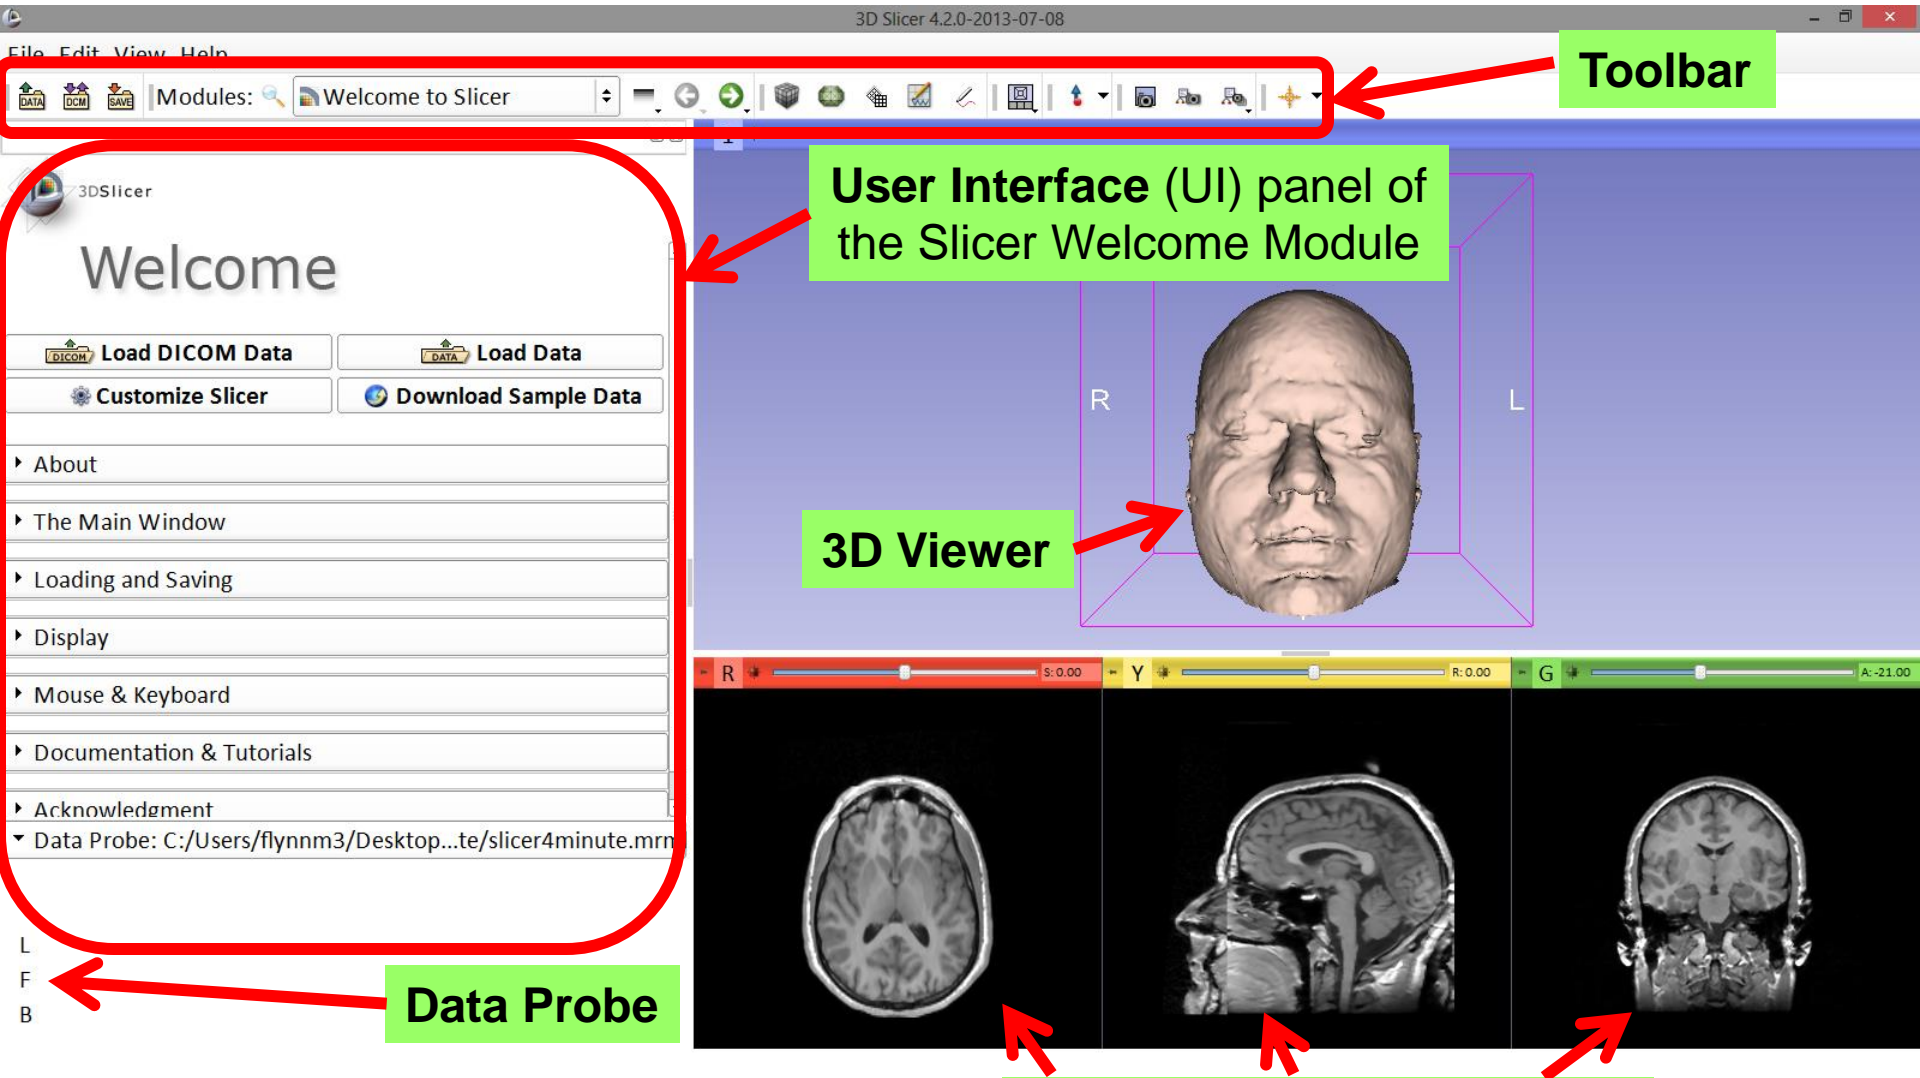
3D Slicer 4.2.0-2013-07-08

File Edit View Help

DATA DCM SAVE Modules: Welcome to Slicer

Toolbar

3DSlicer

Welcome

DICOM Load DICOM Data
DATA Load Data
Customize Slicer
Download Sample Data

About
The Main Window
Loading and Saving
Display
Mouse & Keyboard
Documentation & Tutorials
Acknowledgment
Data Probe: C:/Users/flynnm3/Desktop...te/slicer4minute.mrm

User Interface (UI) panel of the Slicer Welcome Module

R
L

3D Viewer

R S: 0.00
Y R: 0.00
G A: -21.00

L
F
B

Data Probe